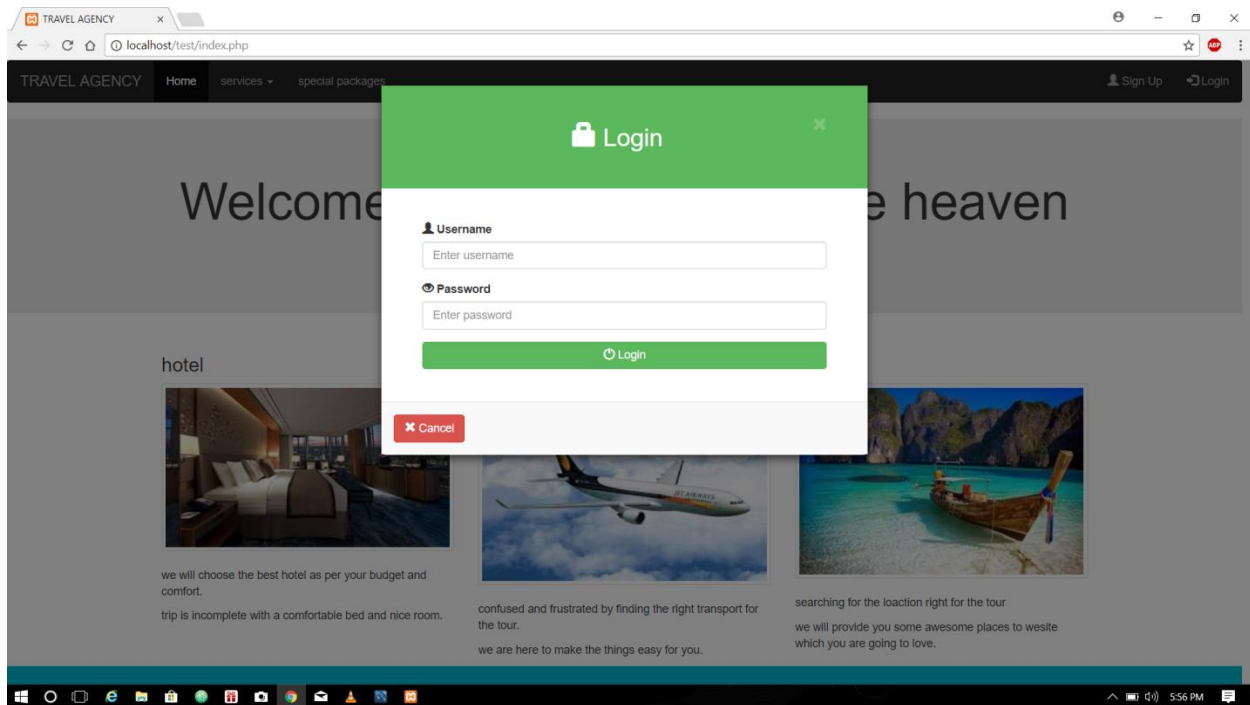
TRAVEL AGENCY ×

localhost/test/index.php

TRAVEL AGENCY Home services special packages

Sign Up Login

Welcome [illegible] heaven

Login

×

Username

Enter username

Password

Enter password

Login

Cancel

hotel

we will choose the best hotel as per your budget and comfort.

trip is incomplete with a comfortable bed and nice room.

JET AIRWAYS

confused and frustrated by finding the right transport for the tour.

we are here to make the things easy for you.

searching for the loaction right for the tour

we will provide you some awesome places to wesite which you are going to love.

5:56 PM